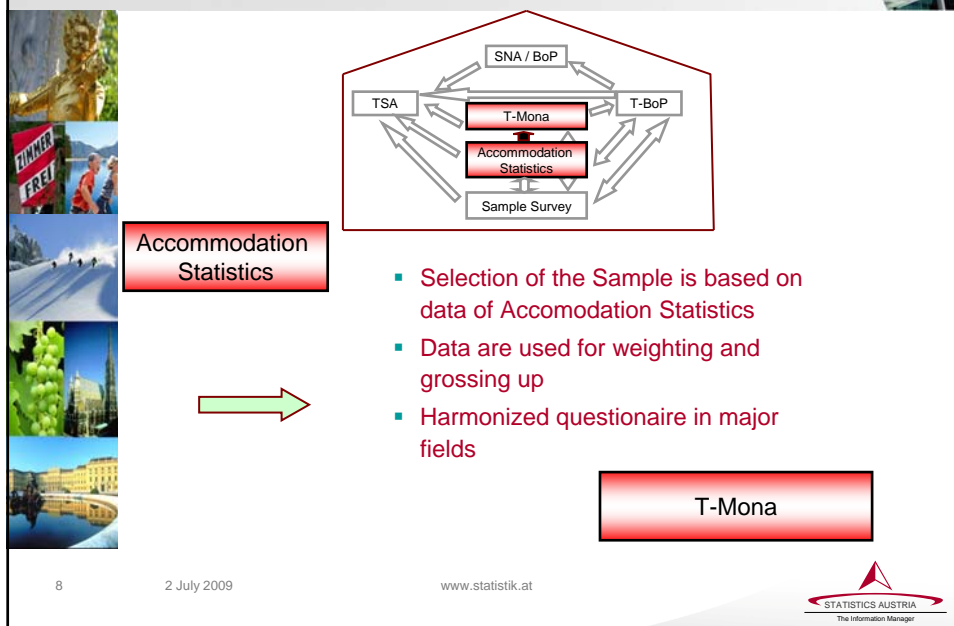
SNA / BoP

TSA

T-Mona

T-BoP

Accommodation Statistics

Sample Survey

Accommodation Statistics

- Selection of the Sample is based on data of Accomodation Statistics
- Data are used for weighting and grossing up
- Harmonized questionaire in major fields

T-Mona

8

2 July 2009

www.statistik.at

STATISTICS AUSTRIA
The Information Manager